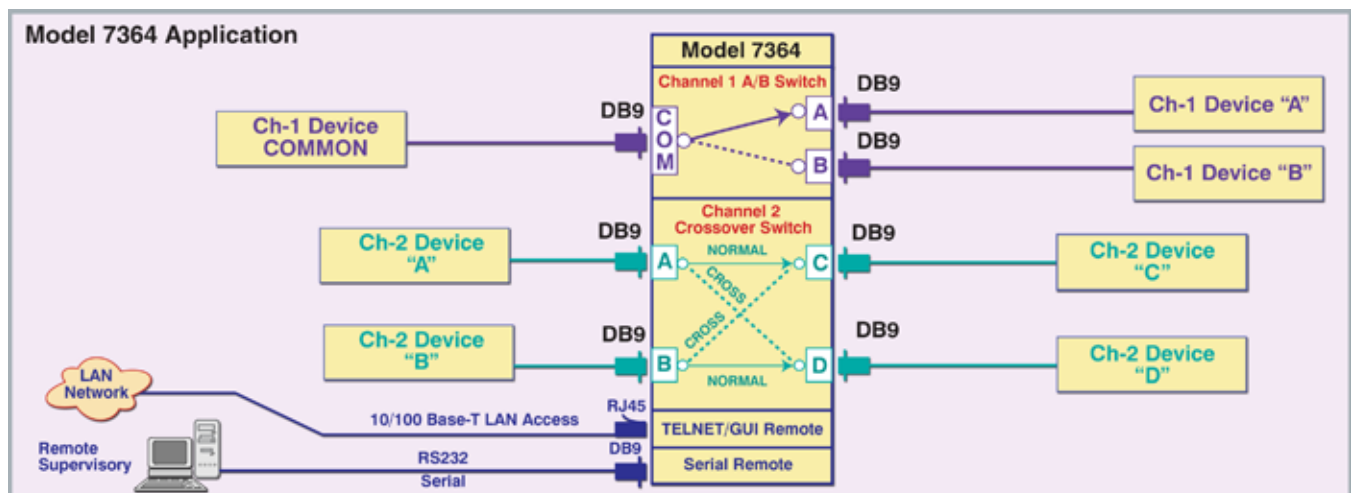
Model 7364 Application

Model 7364

Channel 1 A/B Switch

Ch-1 Device COMMON

DB9

COM

A

B

DB9

Ch-1 Device "A"

DB9

Ch-1 Device "B"

Channel 2 Crossover Switch

Ch-2 Device "A"

DB9

A

NORMAL

CROSS

CROSS

C

DB9

Ch-2 Device "C"

Ch-2 Device "B"

DB9

B

NORMAL

D

DB9

Ch-2 Device "D"

LAN Network

10/100 Base-T LAN Access

RJ45

TELNET/GUI Remote

Remote Supervisory

RS232

Serial

DB9

Serial Remote